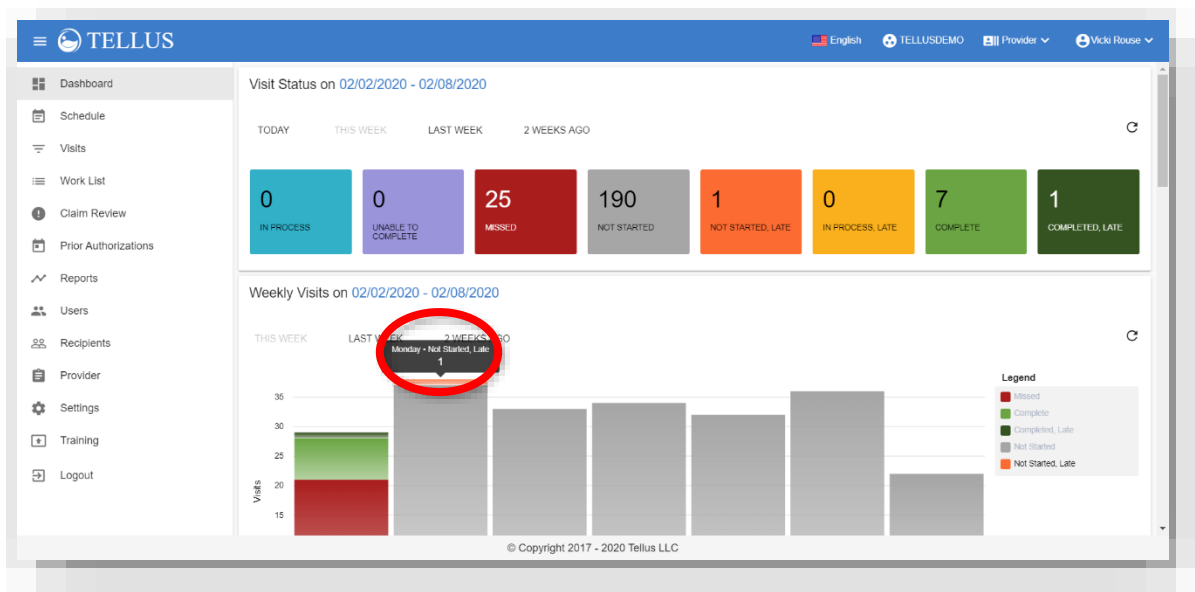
TELLUS

English TELLUSDEMO Provider Vicki Rouse

Dashboard
Schedule
Visits
Work List
Claim Review
Prior Authorizations
Reports
Users
Recipients
Provider
Settings
Training
Logout

Visit Status on 02/02/2020 - 02/08/2020

TODAY THIS WEEK LAST WEEK 2 WEEKS AGO

| 0 | 0 | 25 | 190 | 1 | 0 | 7 | 1 |
|---|---|---|---|---|---|---|---|
| IN PROCESS | UNABLE TO COMPLETE | MISSED | NOT STARTED | NOT STARTED, LATE | IN PROCESS, LATE | COMPLETE | COMPLETED, LATE |

Weekly Visits on 02/02/2020 - 02/08/2020

THIS WEEK LAST WEEK 2 WEEKS AGO

Monday • Not Started, Late
1

35
30
25
20
15
Visits

Legend
Missed
Complete
Completed, Late
Not Started
Not Started, Late

© Copyright 2017 - 2020 Tellus LLC